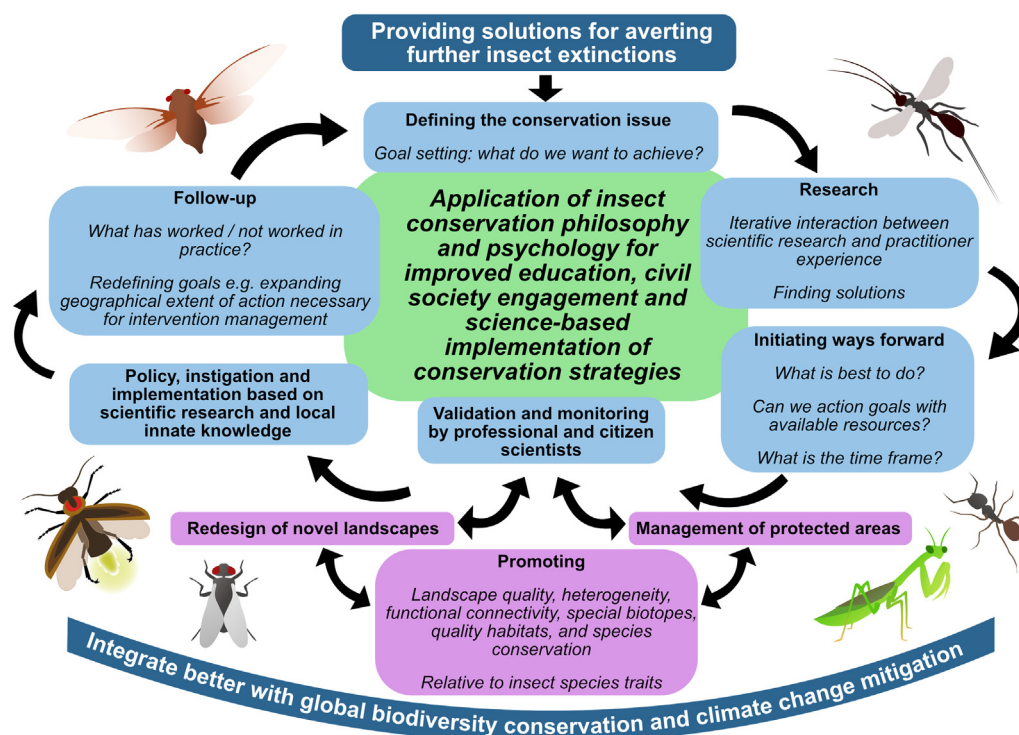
Providing solutions for averting further insect extinctions

Defining the conservation issue

Goal setting: what do we want to achieve?

Research

Iterative interaction between scientific research and practitioner experience

Finding solutions

Initiating ways forward

What is best to do?

Can we action goals with available resources?

What is the time frame?

Follow-up

What has worked / not worked in practice?

Redefining goals e.g. expanding geographical extent of action necessary for intervention management

Application of insect conservation philosophy and psychology for improved education, civil society engagement and science-based implementation of conservation strategies

Policy, instigation and implementation based on scientific research and local innate knowledge

Validation and monitoring by professional and citizen scientists

Redesign of novel landscapes

Management of protected areas

Promoting

Landscape quality, heterogeneity, functional connectivity, special biotopes, quality habitats, and species conservation

Relative to insect species traits

Integrate better with global biodiversity conservation and climate change mitigation